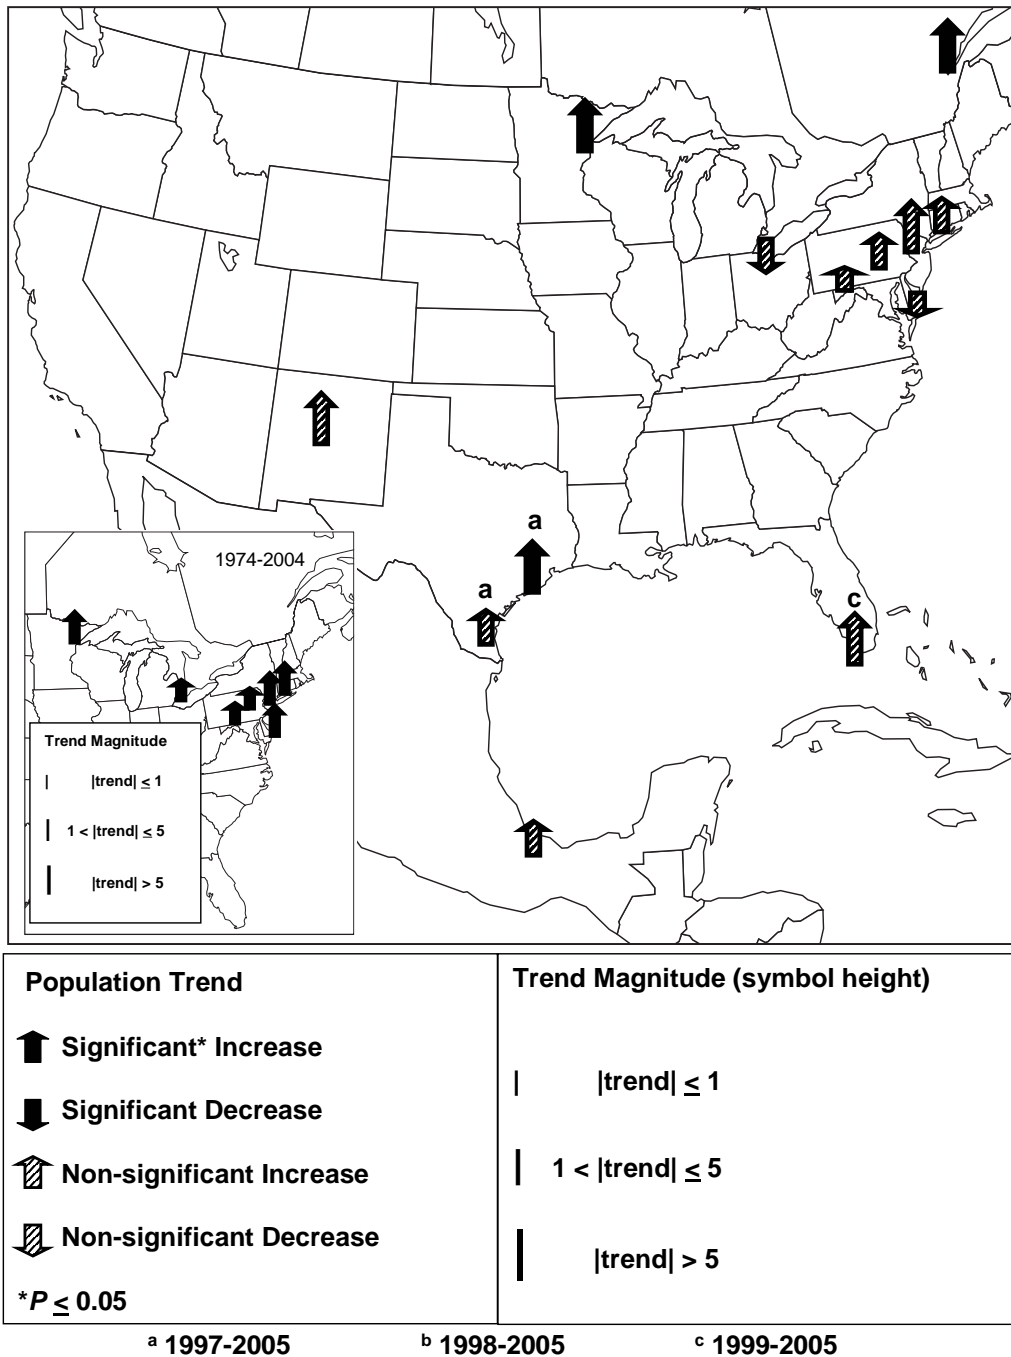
a

a

c

1974-2004

Trend Magnitude

|trend| $\leq$ 1

1 < |trend| $\leq$ 5

|trend| > 5

Population Trend

Significant* Increase

Significant Decrease

Non-significant Increase

Non-significant Decrease

*$P \leq 0.05$

Trend Magnitude (symbol height)

|trend| $\leq$ 1

1 < |trend| $\leq$ 5

|trend| > 5

$^a$ 1997-2005 $^b$ 1998-2005 $^c$ 1999-2005